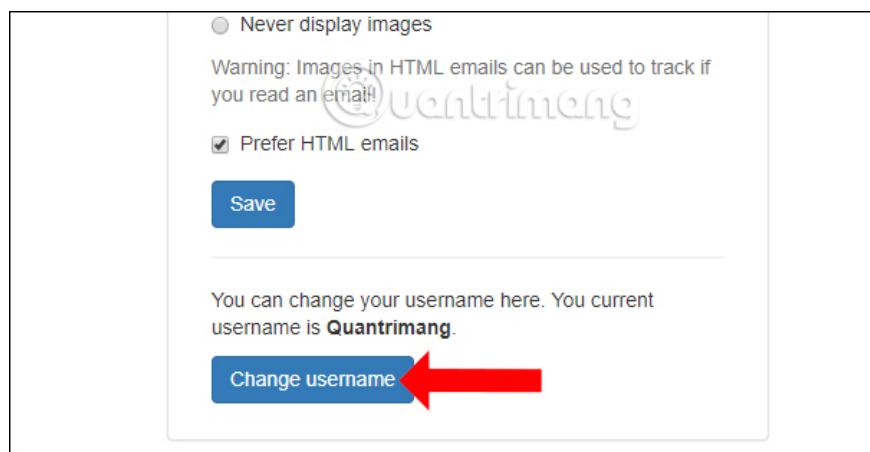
Never display images

Warning: Images in HTML emails can be used to track if you read an email!

Quantrimang

Prefer HTML emails

Save

You can change your username here. You current username is **Quantrimang**.

Change username